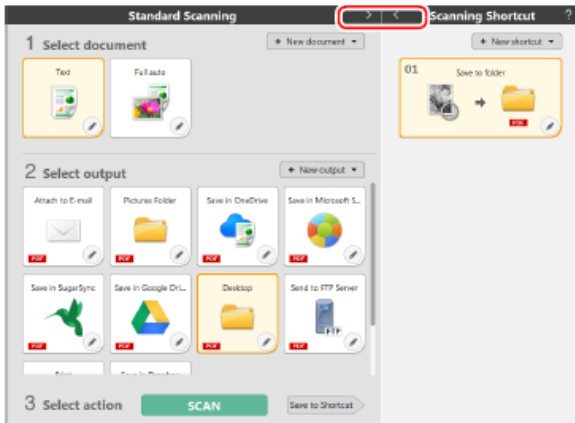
Standard Scanning
> <
Scanning Shortcut ?

1 Select document
+ New document ▾
Text
Full auto

+ New shortcut ▾
01
Save to folder
PDF

2 Select output
+ New output ▾
Attach to E-mail
PDF
Pictures Folder
PDF
Save in OneDrive
PDF
Save in Microsoft S...
PDF
Save in SugarSync
PDF
Save in Google Dri...
PDF
Desktop
PDF
Send to FTP Server
PDF

3 Select action
SCAN
Save to Shortcut